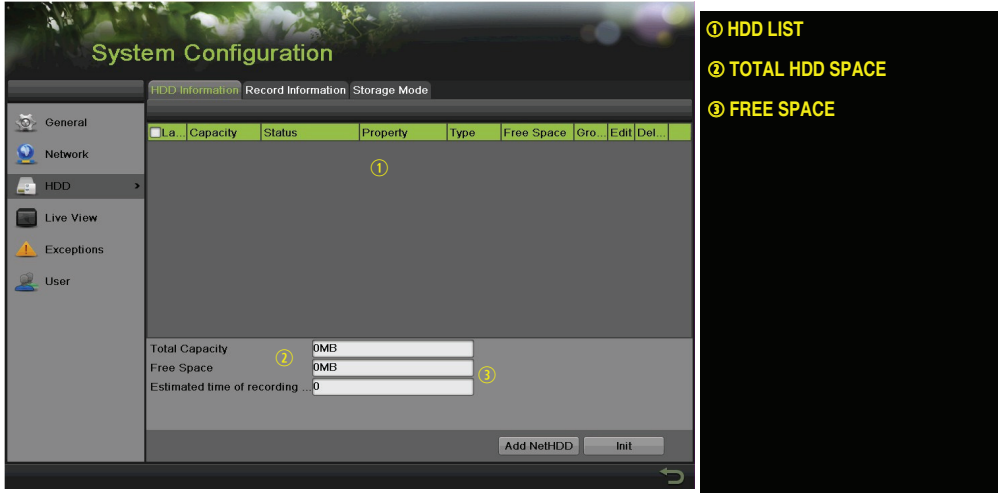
System Configuration

HDD Information | Record Information | Storage Mode

General
Network
HDD
Live View
Exceptions
User

| La... | Capacity | Status | Property | Type | Free Space | Gro... | Edit | Del... |
|---|---|---|---|---|---|---|---|---|

①

Total Capacity ② 0MB
Free Space 0MB ③
Estimated time of recording ... 0

Add NetHDD
Init

① HDD LIST
② TOTAL HDD SPACE
③ FREE SPACE